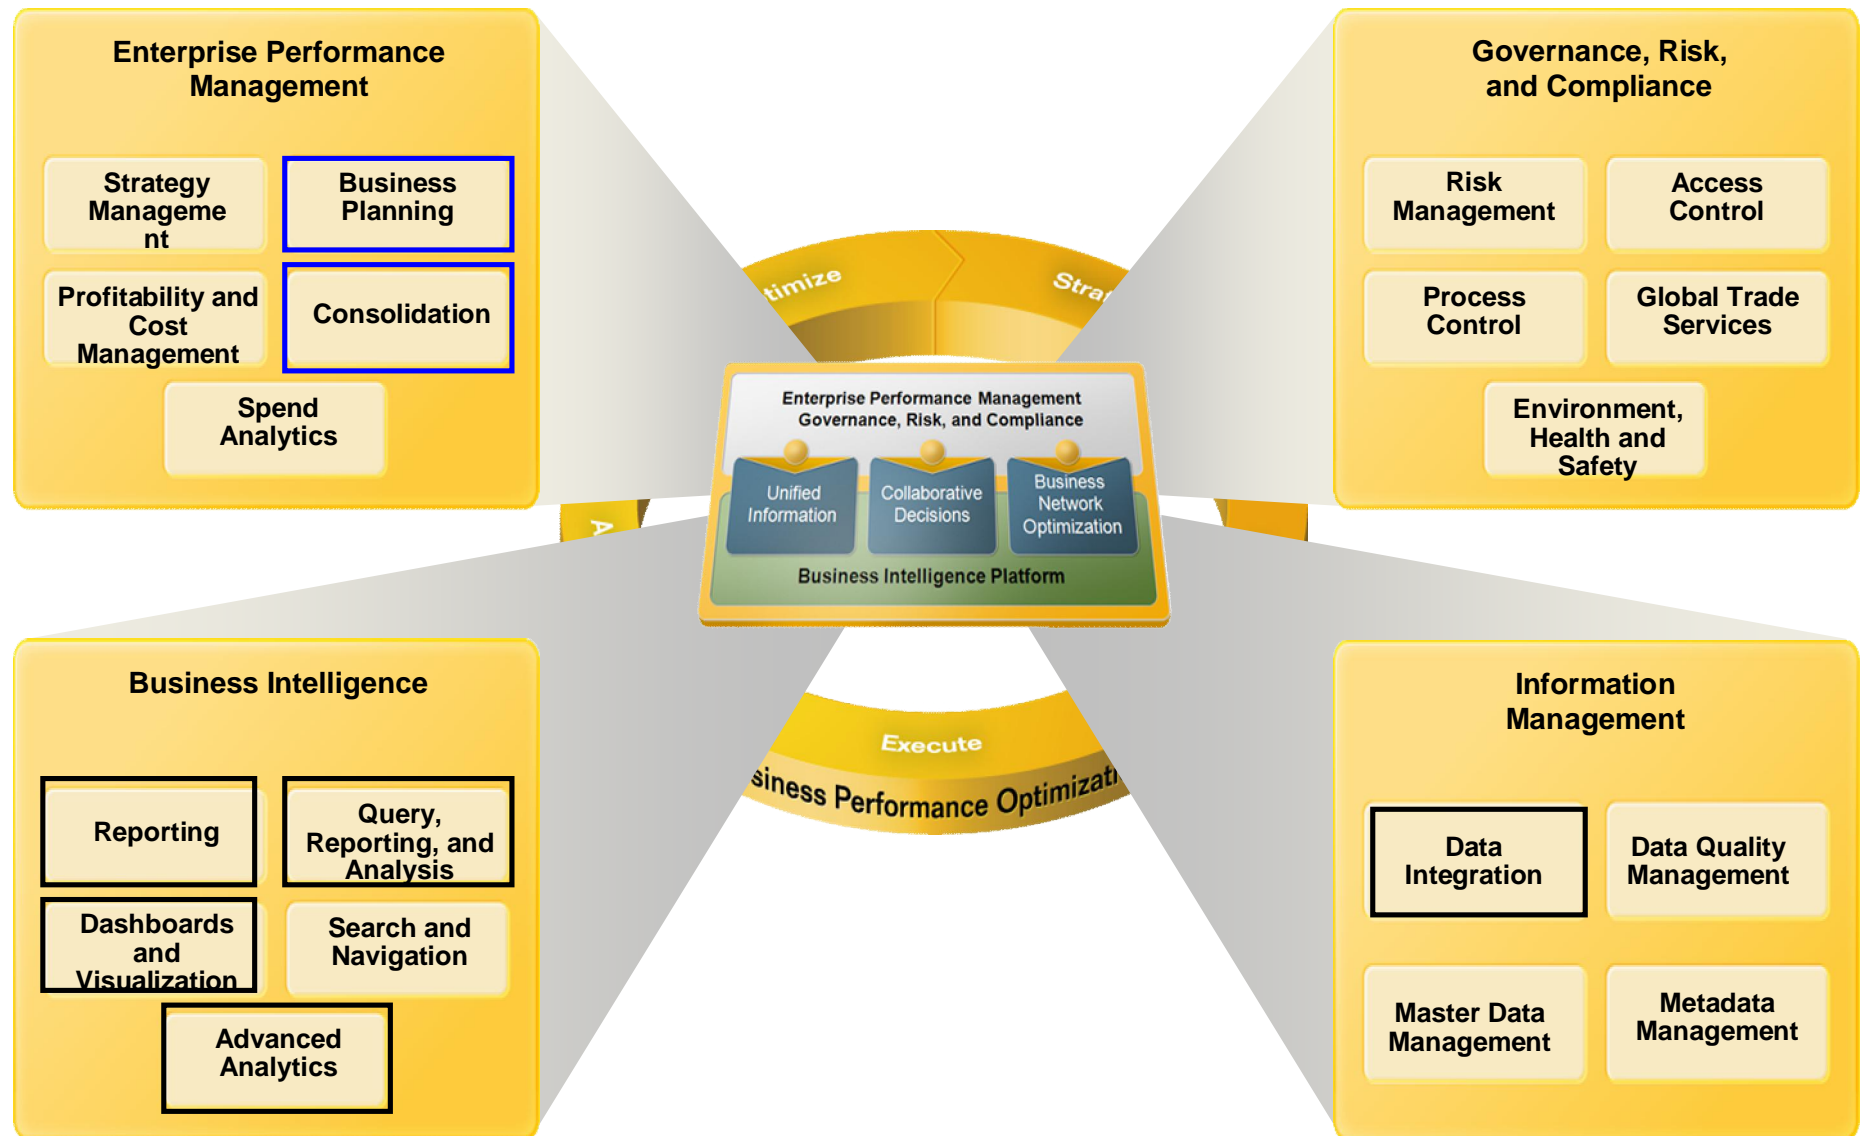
Enterprise Performance Management

Strategy Manageme nt

Business Planning

Profitability and Cost Management

Consolidation

Spend Analytics

Governance, Risk, and Compliance

Risk Management

Access Control

Process Control

Global Trade Services

Environment, Health and Safety

timize

Stra

A

Enterprise Performance Management
Governance, Risk, and Compliance

Unified Information

Collaborative Decisions

Business Network Optimization

Business Intelligence Platform

Execute

siness Performance Optimizati

Business Intelligence

Reporting

Query, Reporting, and Analysis

Dashboards and Visualization

Search and Navigation

Advanced Analytics

Information Management

Data Integration

Data Quality Management

Master Data Management

Metadata Management